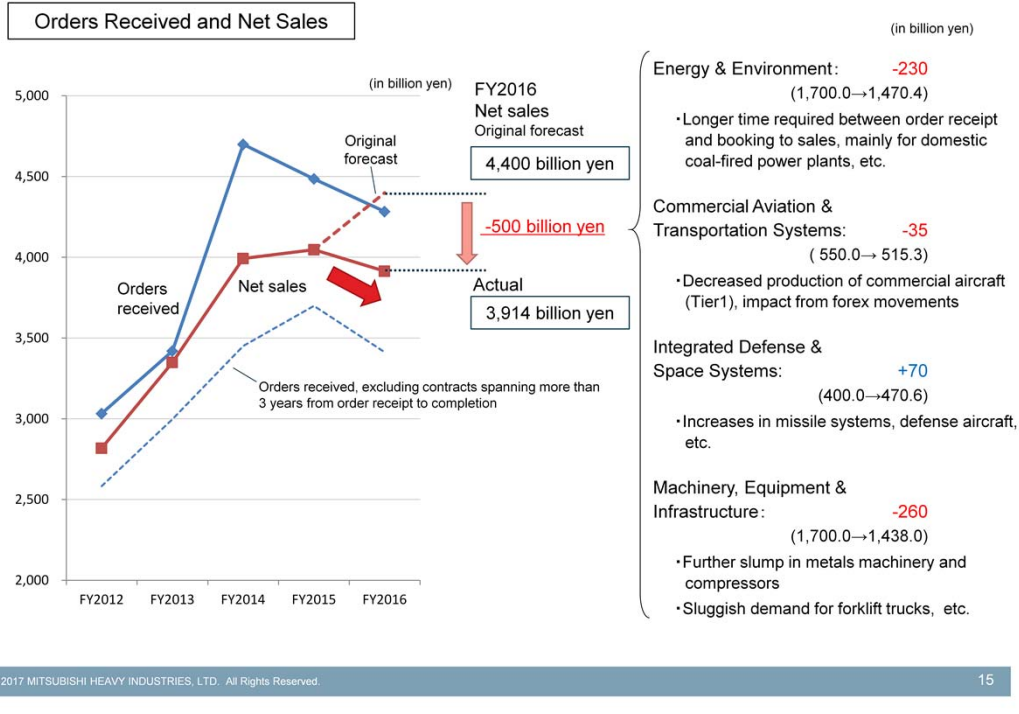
Orders Received and Net Sales

(in billion yen)

(in billion yen)

5,000
4,500
4,000
3,500
3,000
2,500
2,000

FY2012 FY2013 FY2014 FY2015 FY2016

Original forecast

Orders received

Net sales

Orders received, excluding contracts spanning more than 3 years from order receipt to completion

FY2016
Net sales
Original forecast

4,400 billion yen

-500 billion yen

Actual

3,914 billion yen

Energy & Environment: -230
(1,700.0→1,470.4)
・Longer time required between order receipt and booking to sales, mainly for domestic coal-fired power plants, etc.

Commercial Aviation & Transportation Systems: -35
( 550.0→ 515.3)
・Decreased production of commercial aircraft (Tier1), impact from forex movements

Integrated Defense & Space Systems: +70
(400.0→470.6)
・Increases in missile systems, defense aircraft, etc.

Machinery, Equipment & Infrastructure: -260
(1,700.0→1,438.0)
・Further slump in metals machinery and compressors
・Sluggish demand for forklift trucks, etc.

2017 MITSUBISHI HEAVY INDUSTRIES, LTD. All Rights Reserved.

15